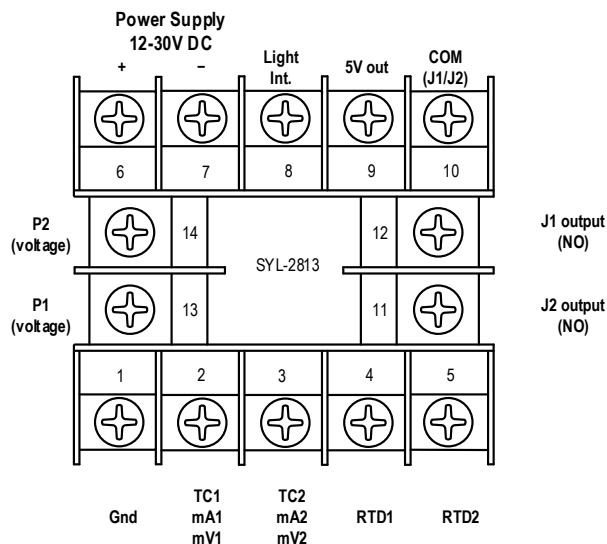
Power Supply
12-30V DC

+

–

Light Int.

5V out

COM (J1/J2)

6

7

8

9

10

P2 (voltage)

14

12

J1 output (NO)

SYL-2813

P1 (voltage)

13

11

J2 output (NO)

1

2

3

4

5

Gnd

TC1
mA1
mV1

TC2
mA2
mV2

RTD1

RTD2